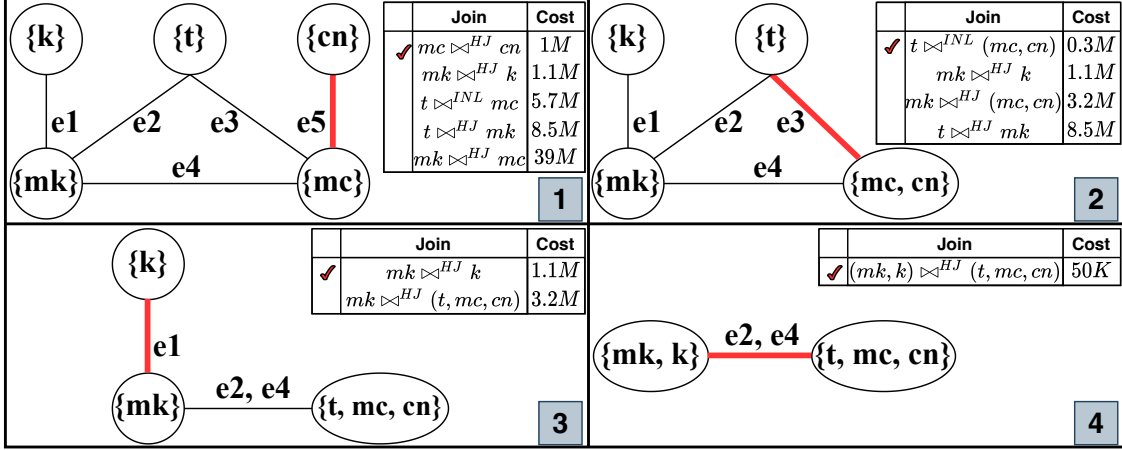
{k}
{t}
{cn}
e1
e2
e3
e5
{mk}
e4
{mc}

| | Join | Cost |
|---|---|---|
| ✓ | $mc \bowtie^{HJ} cn$ | $1M$ |
| | $mk \bowtie^{HJ} k$ | $1.1M$ |
| | $t \bowtie^{INL} mc$ | $5.7M$ |
| | $t \bowtie^{HJ} mk$ | $8.5M$ |
| | $mk \bowtie^{HJ} mc$ | $39M$ |

1

{k}
{t}
e1
e2
e3
{mk}
e4
{mc, cn}

| | Join | Cost |
|---|---|---|
| ✓ | $t \bowtie^{INL} (mc, cn)$ | $0.3M$ |
| | $mk \bowtie^{HJ} k$ | $1.1M$ |
| | $mk \bowtie^{HJ} (mc, cn)$ | $3.2M$ |
| | $t \bowtie^{HJ} mk$ | $8.5M$ |

2

{k}
e1
{mk}
e2, e4
{t, mc, cn}

| | Join | Cost |
|---|---|---|
| ✓ | $mk \bowtie^{HJ} k$ | $1.1M$ |
| | $mk \bowtie^{HJ} (t, mc, cn)$ | $3.2M$ |

3

| | Join | Cost |
|---|---|---|
| ✓ | $(mk, k) \bowtie^{HJ} (t, mc, cn)$ | $50K$ |

{mk, k}
e2, e4
{t, mc, cn}

4